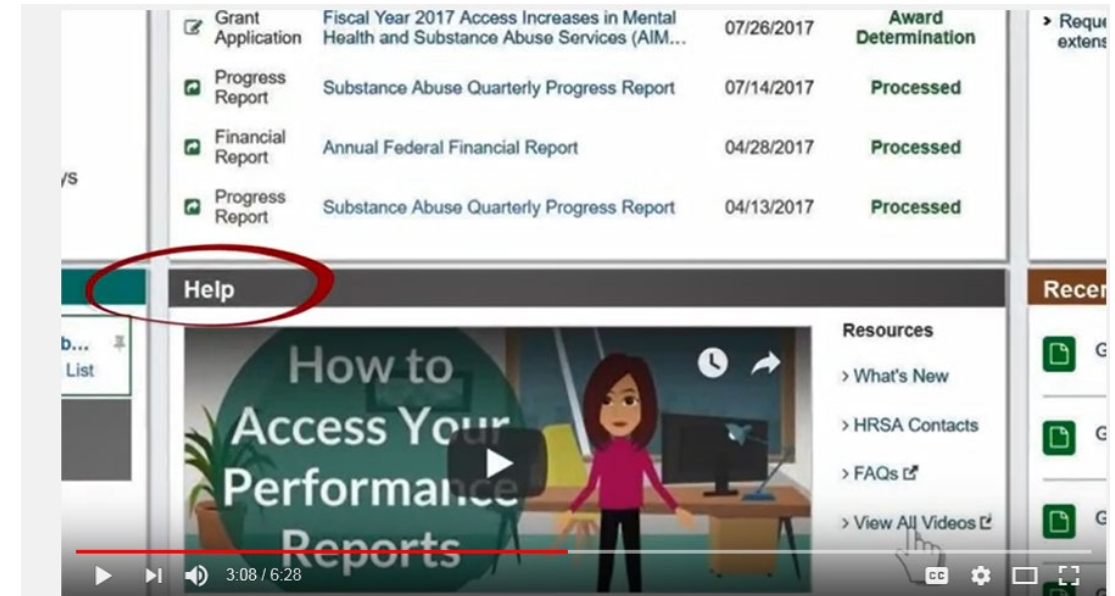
| | | | |
|---|---|---|---|
| Grant Application | Fiscal Year 2017 Access Increases in Mental Health and Substance Abuse Services (AIM... | 07/26/2017 | Award Determination |
| Progress Report | Substance Abuse Quarterly Progress Report | 07/14/2017 | Processed |
| Financial Report | Annual Federal Financial Report | 04/28/2017 | Processed |
| Progress Report | Substance Abuse Quarterly Progress Report | 04/13/2017 | Processed |

> Reque extens

ys

Help

b...
List

How to Access Your Performance Reports

Resources
> What's New
> HRSA Contacts
> FAQs
> View All Videos

Recen
G
G
G

3:08 / 6:28

CC